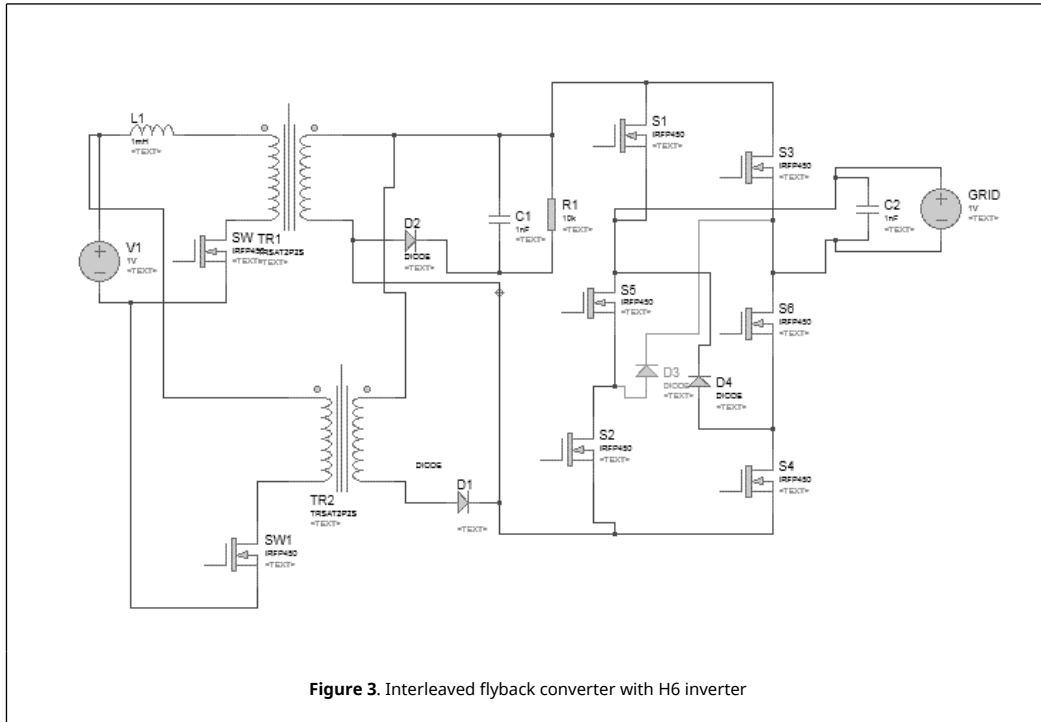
L1
1mH
<TEXT>

V1
1V
<TEXT>

SW
IRFP450
<TEXT>

TR1
TRSAT2P2S
<TEXT>

D2
DIODE
<TEXT>

C1
1nF
<TEXT>

R1
10k
<TEXT>

S1
IRFP450
<TEXT>

S3
IRFP450
<TEXT>

C2
1nF
<TEXT>

GRID
1V
<TEXT>

S5
IRFP450
<TEXT>

S6
IRFP450
<TEXT>

D3
DIODE
<TEXT>

D4
DIODE
<TEXT>

S2
IRFP450
<TEXT>

S4
IRFP450
<TEXT>

TR2
TRSAT2P2S
<TEXT>

DIODE
D1
<TEXT>

SW1
IRFP450
<TEXT>

**Figure 3**. Interleaved flyback converter with H6 inverter